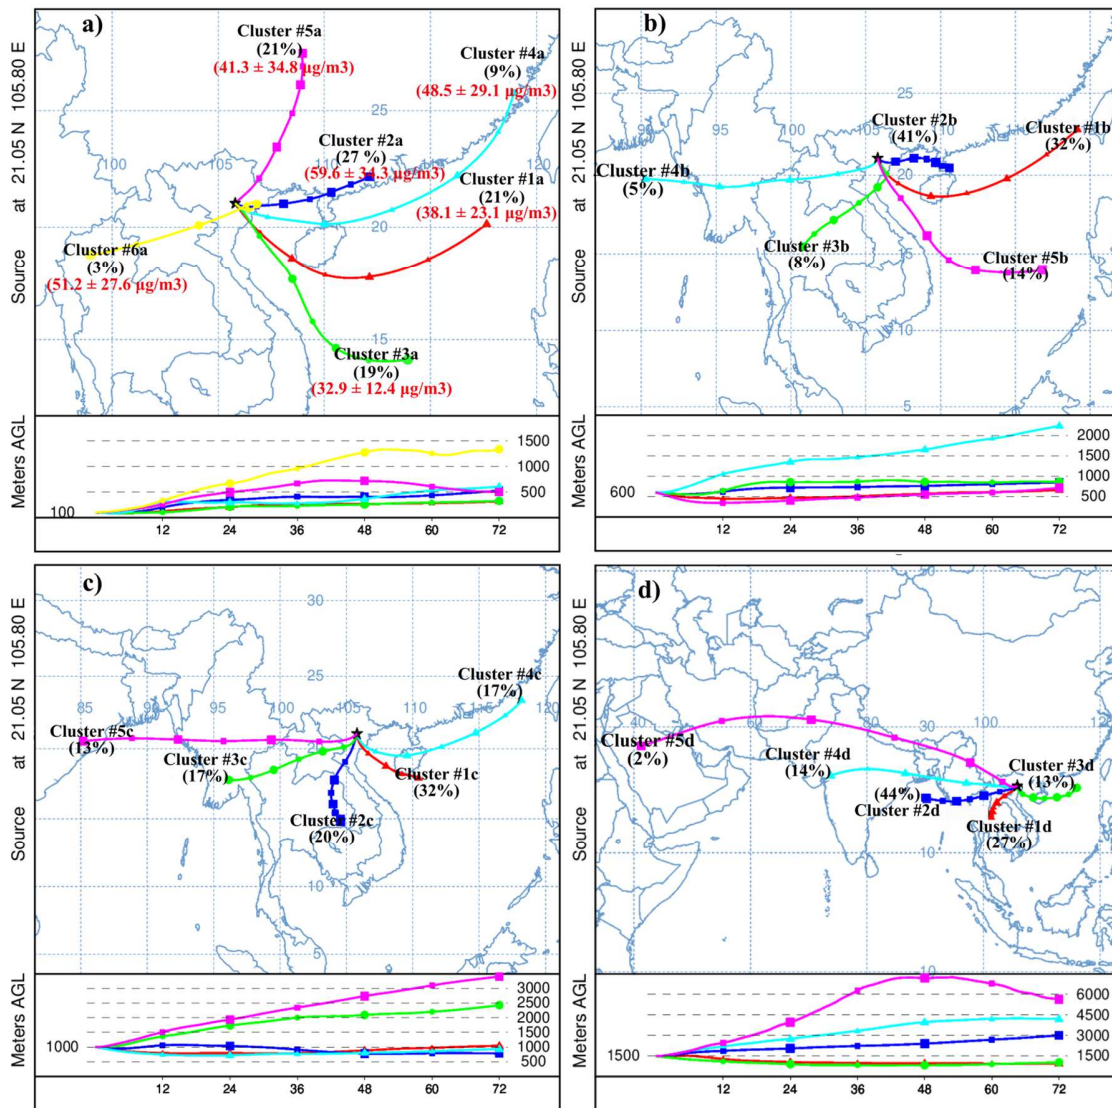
a)

Source at 21.05 N 105.80 E

Cluster #5a
(21%)
(41.3 ± 34.8 µg/m3)

Cluster #4a
(9%)
(48.5 ± 29.1 µg/m3)

Cluster #2a
(27 %)
(59.6 ± 34.3 µg/m3)

Cluster #1a
(21%)
(38.1 ± 23.1 µg/m3)

Cluster #6a
(3%)
(51.2 ± 27.6 µg/m3)

Cluster #3a
(19%)
(32.9 ± 12.4 µg/m3)

100 105 110 115 120 25 20 15

Meters AGL
1500 1000 500 100
12 24 36 48 60 72

b)

Source at 21.05 N 105.80 E

95 100 105 25 20 15 10 5

Cluster #2b
(41%)

Cluster #1b
(32%)

Cluster #4b
(5%)

Cluster #3b
(8%)

Cluster #5b
(14%)

Meters AGL
2000 1500 1000 500 600
12 24 36 48 60 72

c)

Source at 21.05 N 105.80 E

30 85 90 95 100 105 110 115 120 20 10

Cluster #4c
(17%)

Cluster #5c
(13%)

Cluster #3c
(17%)

Cluster #1c
(32%)

Cluster #2c
(20%)

Meters AGL
3000 2500 2000 1500 1000 500 1000
12 24 36 48 60 72

d)

Source at 21.05 N 105.80 E

40 60 80 30 100 10

Cluster #5d
(2%)

Cluster #4d
(14%)

Cluster #3d
(13%)

(44%)
Cluster #2d

Cluster #1d
(27%)

Meters AGL
6000 4500 3000 1500 1500
12 24 36 48 60 72